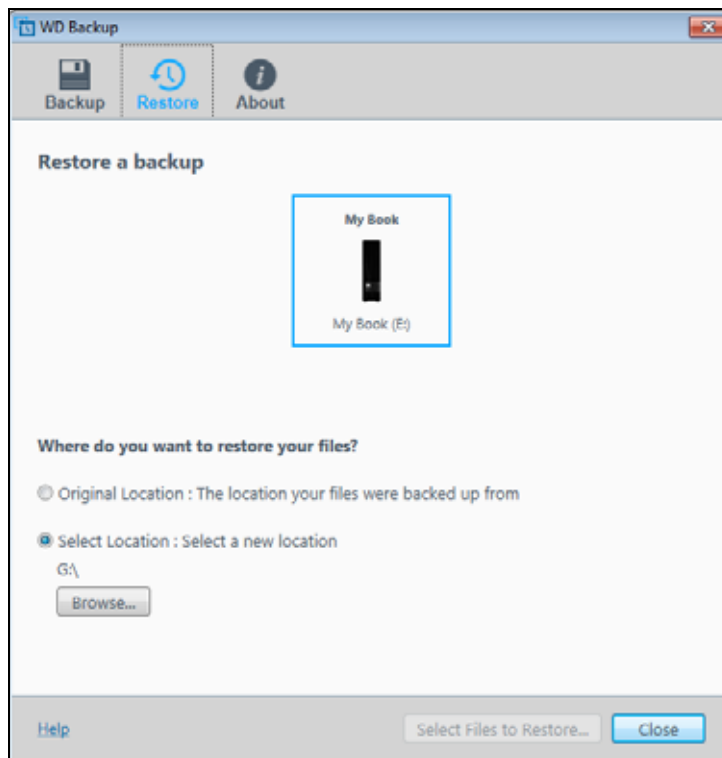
WD Backup

Backup
Restore
About

Restore a backup

My Book
My Book (E:)

Where do you want to restore your files?

Original Location : The location your files were backed up from

Select Location : Select a new location
G:\
Browse...

Help
Select Files to Restore...
Close